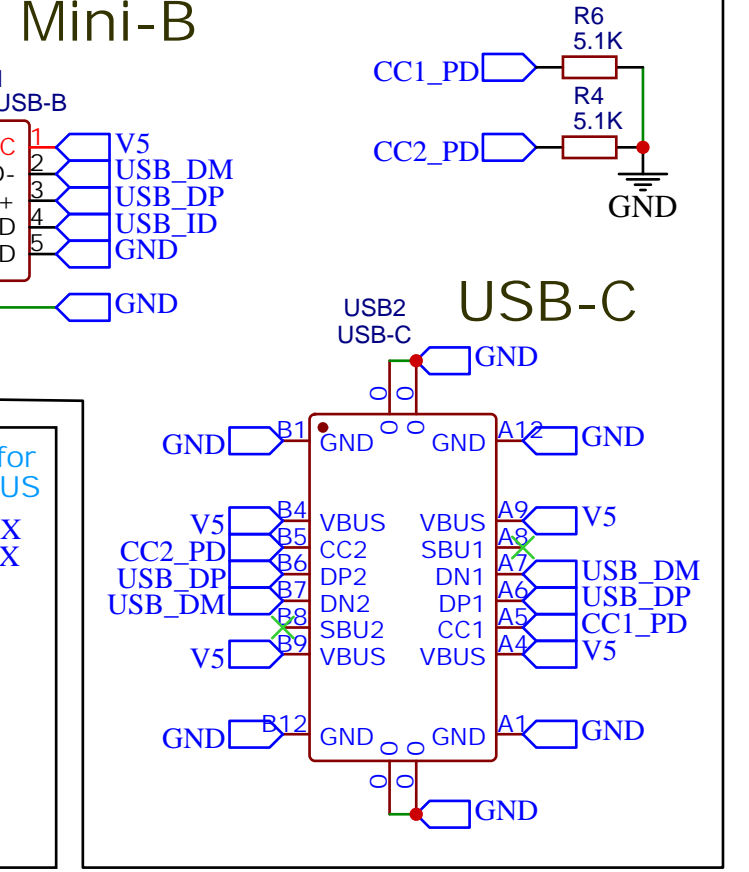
Mini-B

USB-B

C 1 V5
D- 2 USB_DM
+ 3 USB_DP
D 4 USB_ID
D 5 GND

GND

R6
5.1K
CC1_PD
R4
5.1K
CC2_PD
GND

USB-C

USB2
USB-C
GND

for
US
X
X

GND B1 GND GND A12 GND
V5 B4 VBUS VBUS A9 V5
CC2_PD B5 CC2 SBU1 A8
USB_DP B6 DP2 DN1 A7 USB_DM
USB_DM B7 DN2 DP1 A6 USB_DP
B8 SBU2 CC1 A5 CC1_PD
V5 B9 VBUS VBUS A4 V5
GND B12 GND GND A1 GND

GND